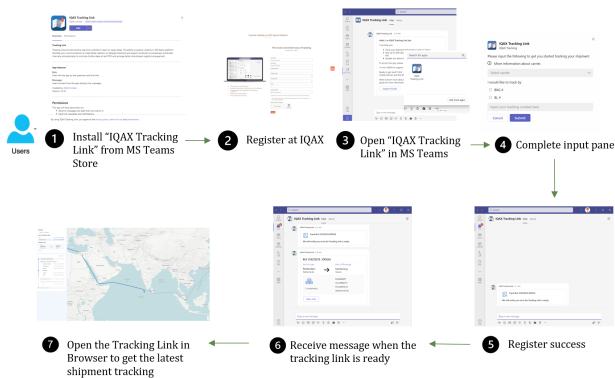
IQAX Tracking Link

Users

1 Install "IQAX Tracking Link" from MS Teams Store

2 Register at IQAX

3 Open "IQAX Tracking Link" in MS Teams

4 Complete input pane

IQAX Tracking Link

Please input the following to get you started tracking your shipment

Show information about carrier

Select carrier

I would like to track by

BKG #

BL #

Cancel

Submit

IQAX Tracking Link

5 Register success

6 Receive message when the tracking link is ready

7 Open the Tracking Link in Browser to get the latest shipment tracking